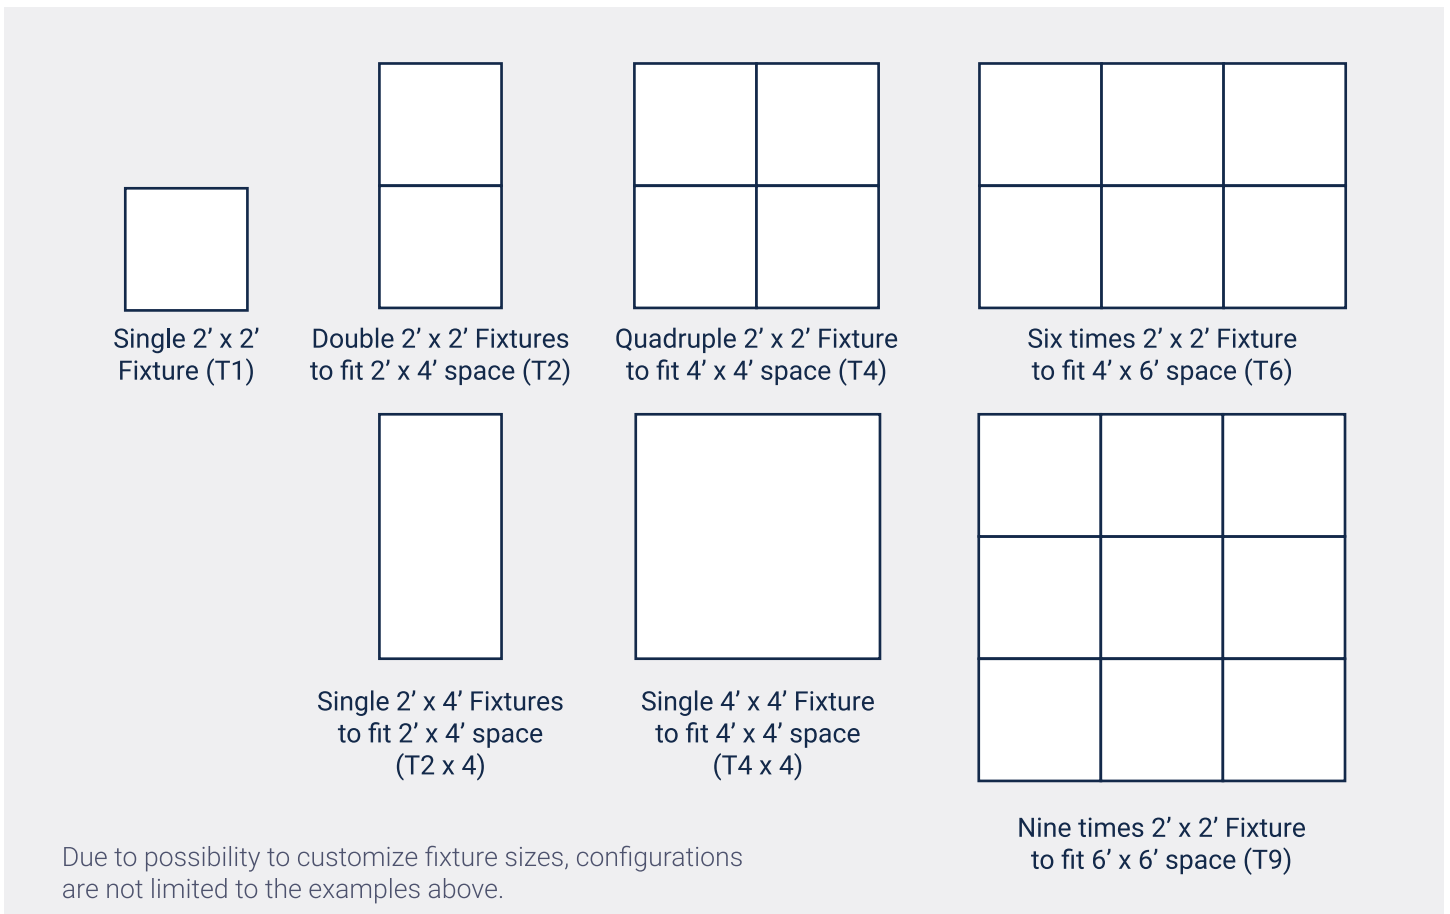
Single 2’ x 2’ Fixture (T1)

Double 2’ x 2’ Fixtures to fit 2’ x 4’ space (T2)

Quadruple 2’ x 2’ Fixture to fit 4’ x 4’ space (T4)

Six times 2’ x 2’ Fixture to fit 4’ x 6’ space (T6)

Single 2’ x 4’ Fixtures to fit 2’ x 4’ space (T2 x 4)

Single 4’ x 4’ Fixture to fit 4’ x 4’ space (T4 x 4)

Nine times 2’ x 2’ Fixture to fit 6’ x 6’ space (T9)

Due to possibility to customize fixture sizes, configurations are not limited to the examples above.